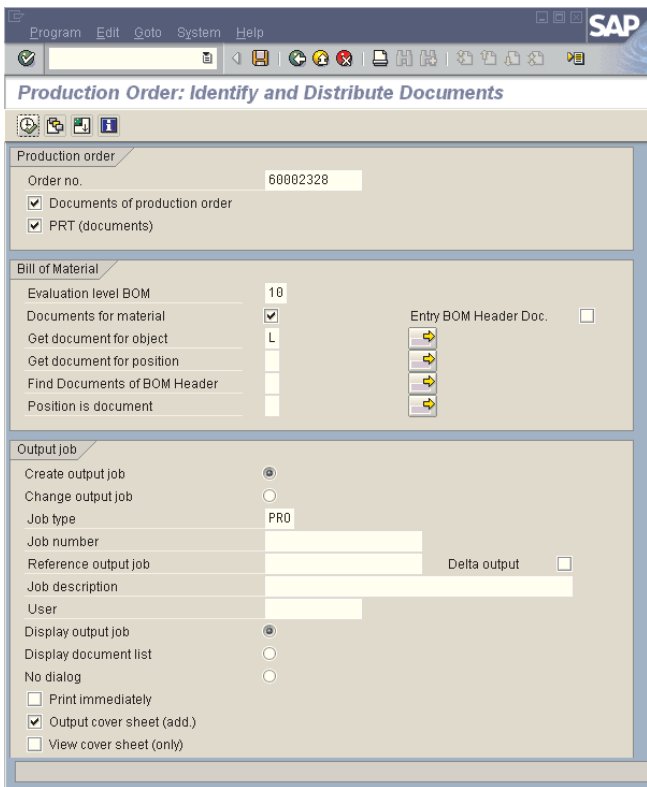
Program Edit Goto System Help

SAP

Production Order: Identify and Distribute Documents

Production order

Order no. 60002328

Documents of production order

PRT (documents)

Bill of Material

Evaluation level BOM 10

Documents for material

Entry BOM Header Doc.

Get document for object L

Get document for position

Find Documents of BOM Header

Position is document

Output job

Create output job

Change output job

Job type PRO

Job number

Reference output job

Delta output

Job description

User

Display output job

Display document list

No dialog

Print immediately

Output cover sheet (add.)

View cover sheet (only)